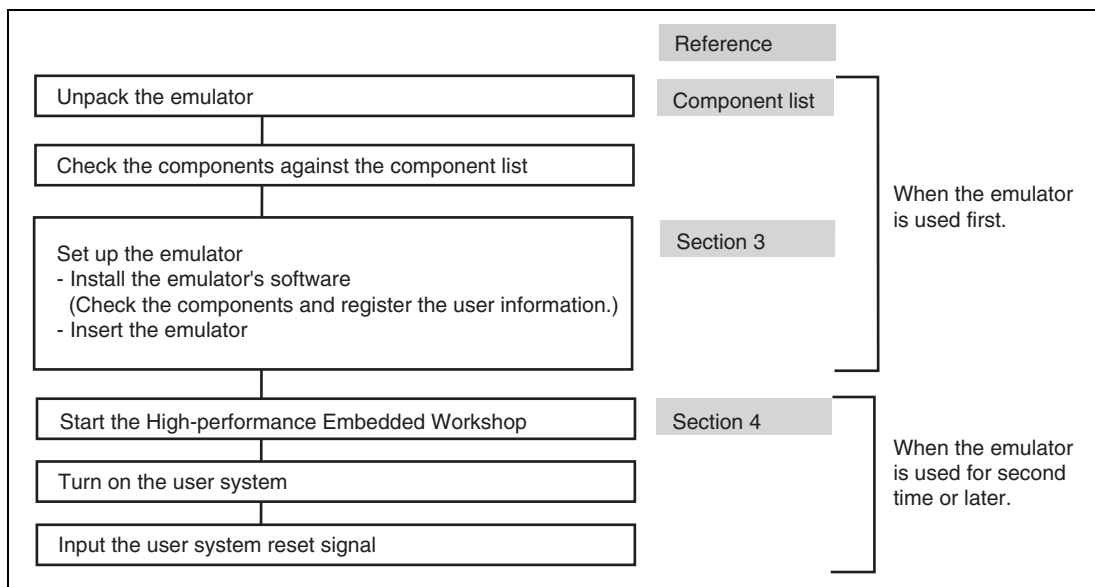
Reference

Unpack the emulator

Component list

Check the components against the component list

Set up the emulator
- Install the emulator's software
(Check the components and register the user information.)
- Insert the emulator

Section 3

When the emulator is used first.

Start the High-performance Embedded Workshop

Section 4

Turn on the user system

Input the user system reset signal

When the emulator is used for second time or later.